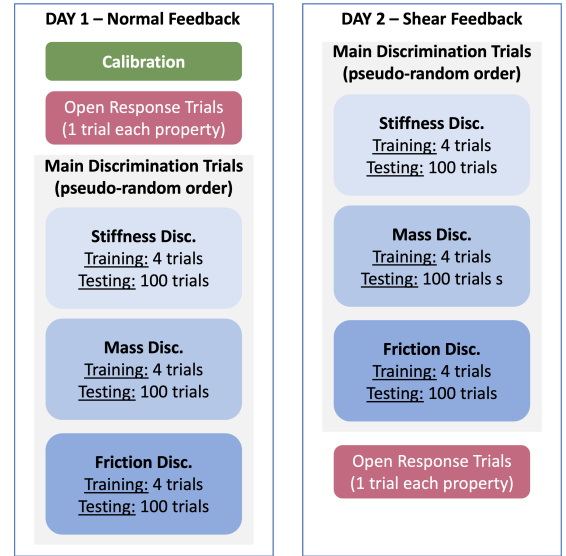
DAY 1 – Normal Feedback

Calibration

Open Response Trials
(1 trial each property)

Main Discrimination Trials
(pseudo-random order)

Stiffness Disc.
Training: 4 trials
Testing: 100 trials

Mass Disc.
Training: 4 trials
Testing: 100 trials

Friction Disc.
Training: 4 trials
Testing: 100 trials

DAY 2 – Shear Feedback

Main Discrimination Trials
(pseudo-random order)

Stiffness Disc.
Training: 4 trials
Testing: 100 trials

Mass Disc.
Training: 4 trials
Testing: 100 trials s

Friction Disc.
Training: 4 trials
Testing: 100 trials

Open Response Trials
(1 trial each property)